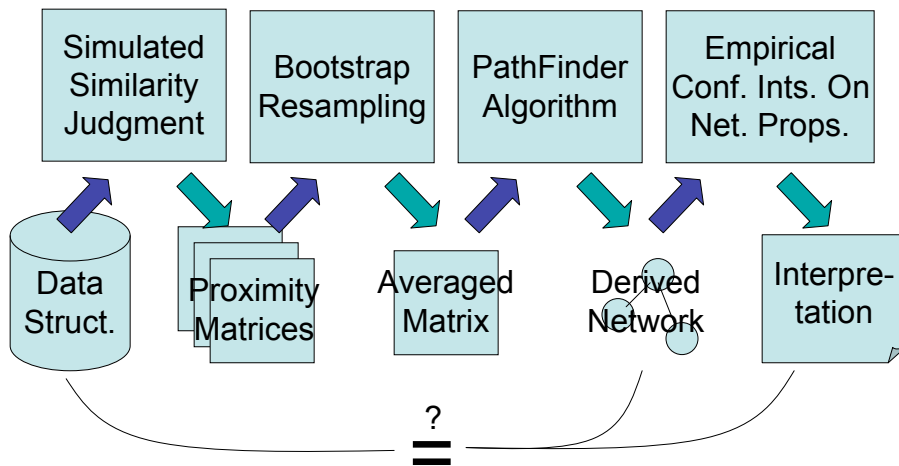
Simulated Similarity Judgment

Bootstrap Resampling

PathFinder Algorithm

Empirical Conf. Ints. On Net. Props.

Data Struct.

Proximity Matrices

Averaged Matrix

Derived Network

Interpretation

?

=